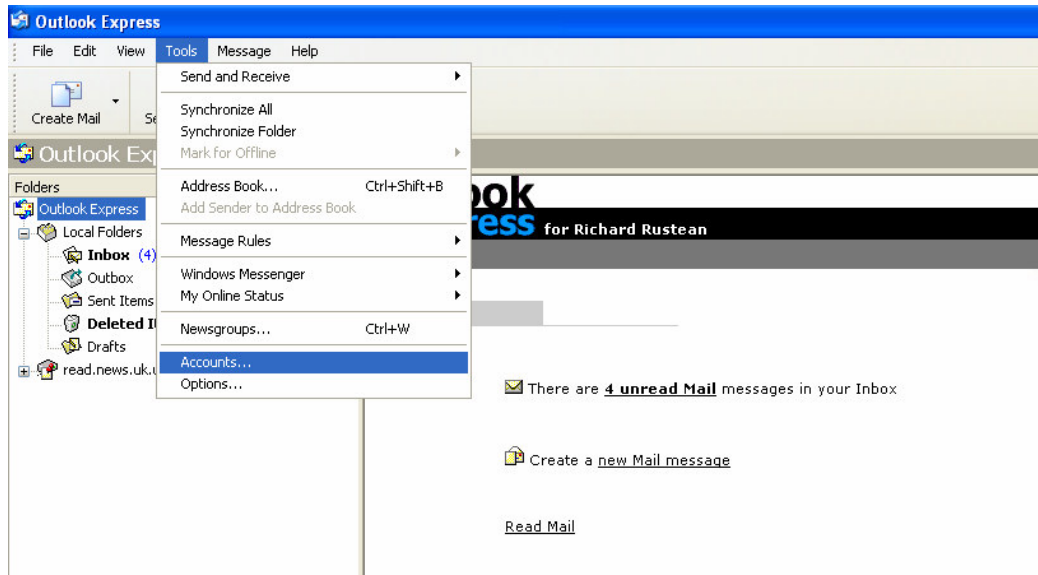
Outlook Express

File Edit View Tools Message Help

Create Mail Se

Outlook Exp

Folders

Outlook Express
Local Folders
Inbox (4)
Outbox
Sent Items
Deleted I
Drafts
read.news.uk.

Send and Receive
Synchronize All
Synchronize Folder
Mark for Offline
Address Book... Ctrl+Shift+B
Add Sender to Address Book
Message Rules
Windows Messenger
My Online Status
Newsgroups... Ctrl+W
Accounts...
Options...

ook
ress for Richard Rustean

There are **4 unread Mail** messages in your Inbox

Create a new Mail message

Read Mail